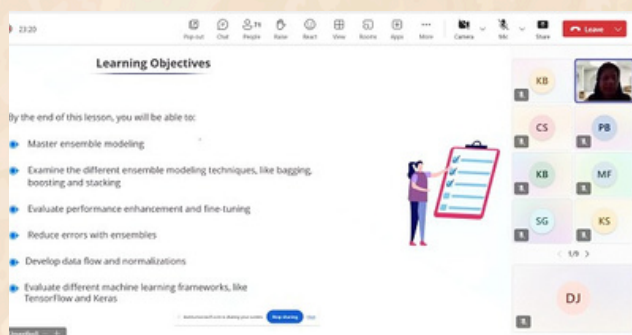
23:20

Pop out Chat People Raise React View Rooms Apps More Camera Mic Share Leave

Learning Objectives

By the end of this lesson, you will be able to:

Master ensemble modeling

Examine the different ensemble modeling techniques, like bagging, boosting and stacking

Evaluate performance enhancement and fine-tuning

Reduce errors with ensembles

Develop data flow and normalizations

Evaluate different machine learning frameworks, like TensorFlow and Keras

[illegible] is sharing your screen Stop sharing

KB

CS PB

KB MF

SG KS

1/9

DJ